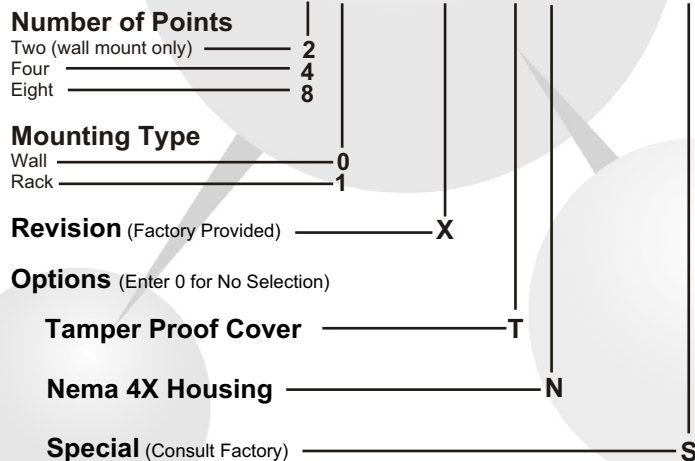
Number of Points
Two (wall mount only) 2
Four 4
Eight 8

Mounting Type
Wall 0
Rack 1

Revision (Factory Provided) X

Options (Enter 0 for No Selection)

Tamper Proof Cover T

Nema 4X Housing N

Special (Consult Factory) S